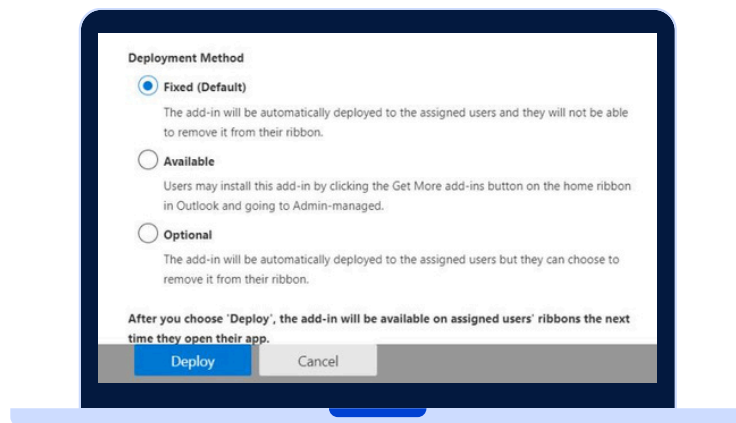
Deployment Method

Fixed (Default)

The add-in will be automatically deployed to the assigned users and they will not be able to remove it from their ribbon.

Available

Users may install this add-in by clicking the Get More add-ins button on the home ribbon in Outlook and going to Admin-managed.

Optional

The add-in will be automatically deployed to the assigned users but they can choose to remove it from their ribbon.

After you choose 'Deploy', the add-in will be available on assigned users' ribbons the next time they open their app.

Deploy

Cancel